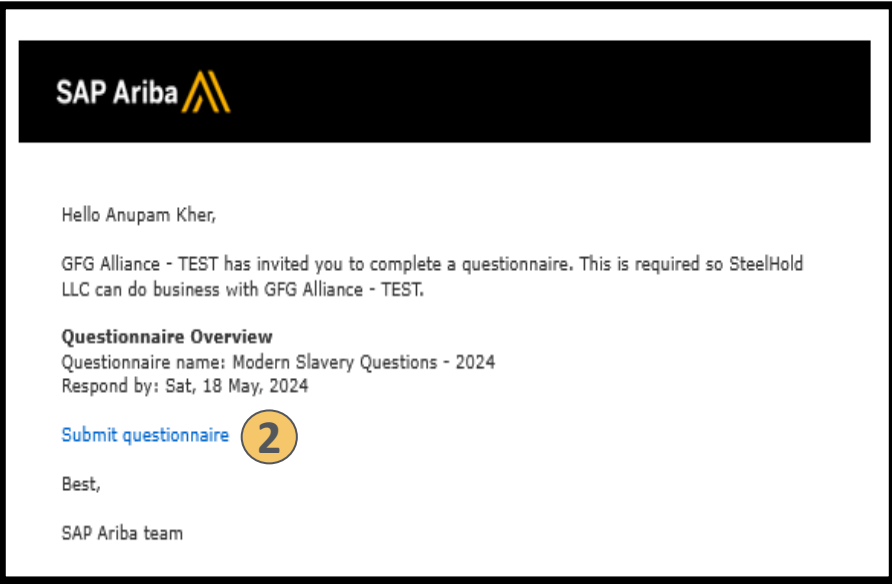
SAP Ariba

Hello Anupam Kher,

GFG Alliance - TEST has invited you to complete a questionnaire. This is required so SteelHold LLC can do business with GFG Alliance - TEST.

**Questionnaire Overview**
Questionnaire name: Modern Slavery Questions - 2024
Respond by: Sat, 18 May, 2024

Submit questionnaire 2

Best,

SAP Ariba team